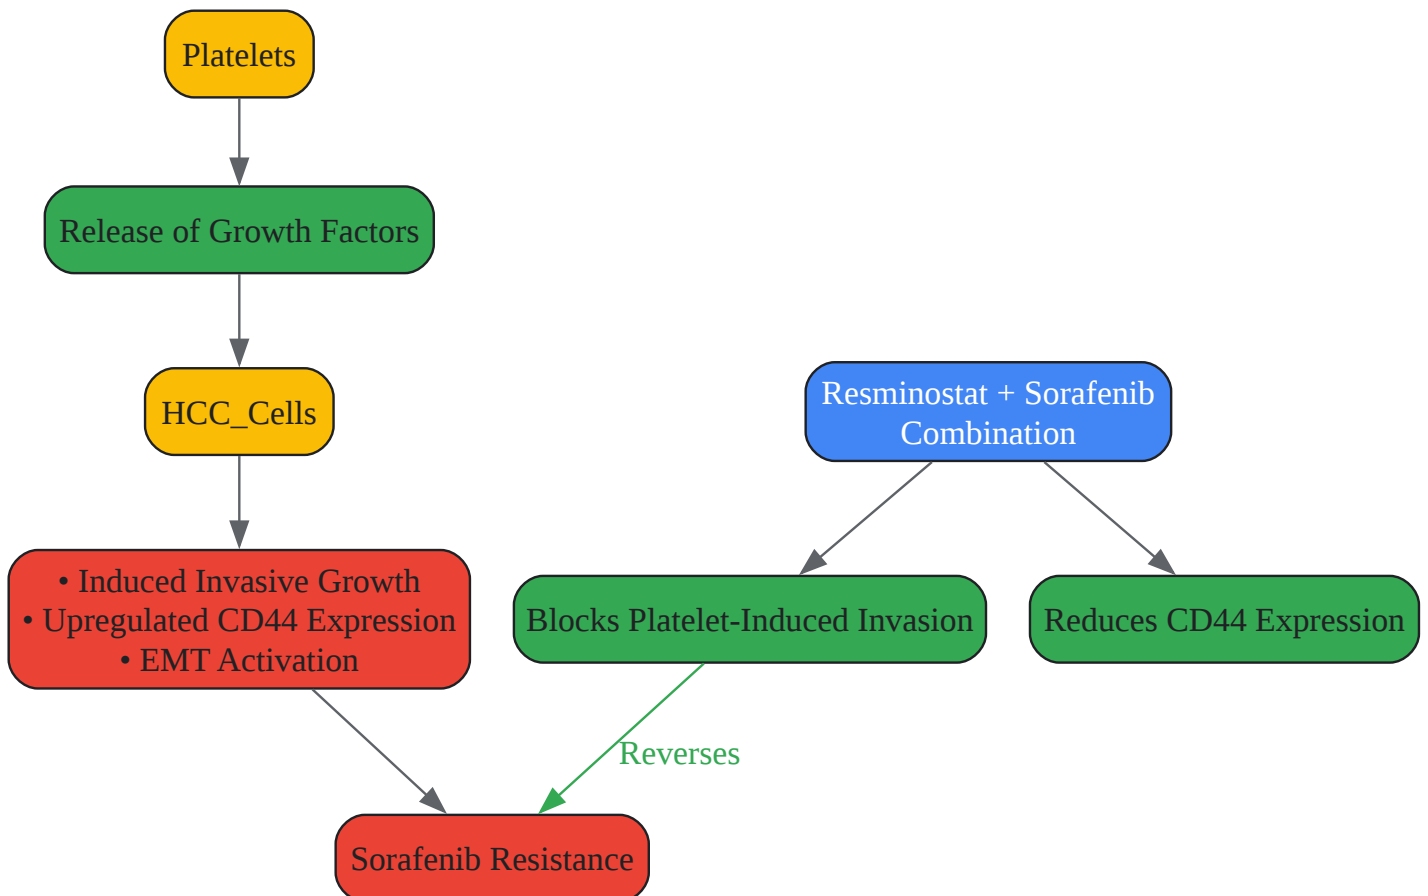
Platelets

Release of Growth Factors

HCC_Cells

• Induced Invasive Growth
• Upregulated CD44 Expression
• EMT Activation

Resminostat + Sorafenib Combination

Blocks Platelet-Induced Invasion

Reduces CD44 Expression

Reverses

Sorafenib Resistance